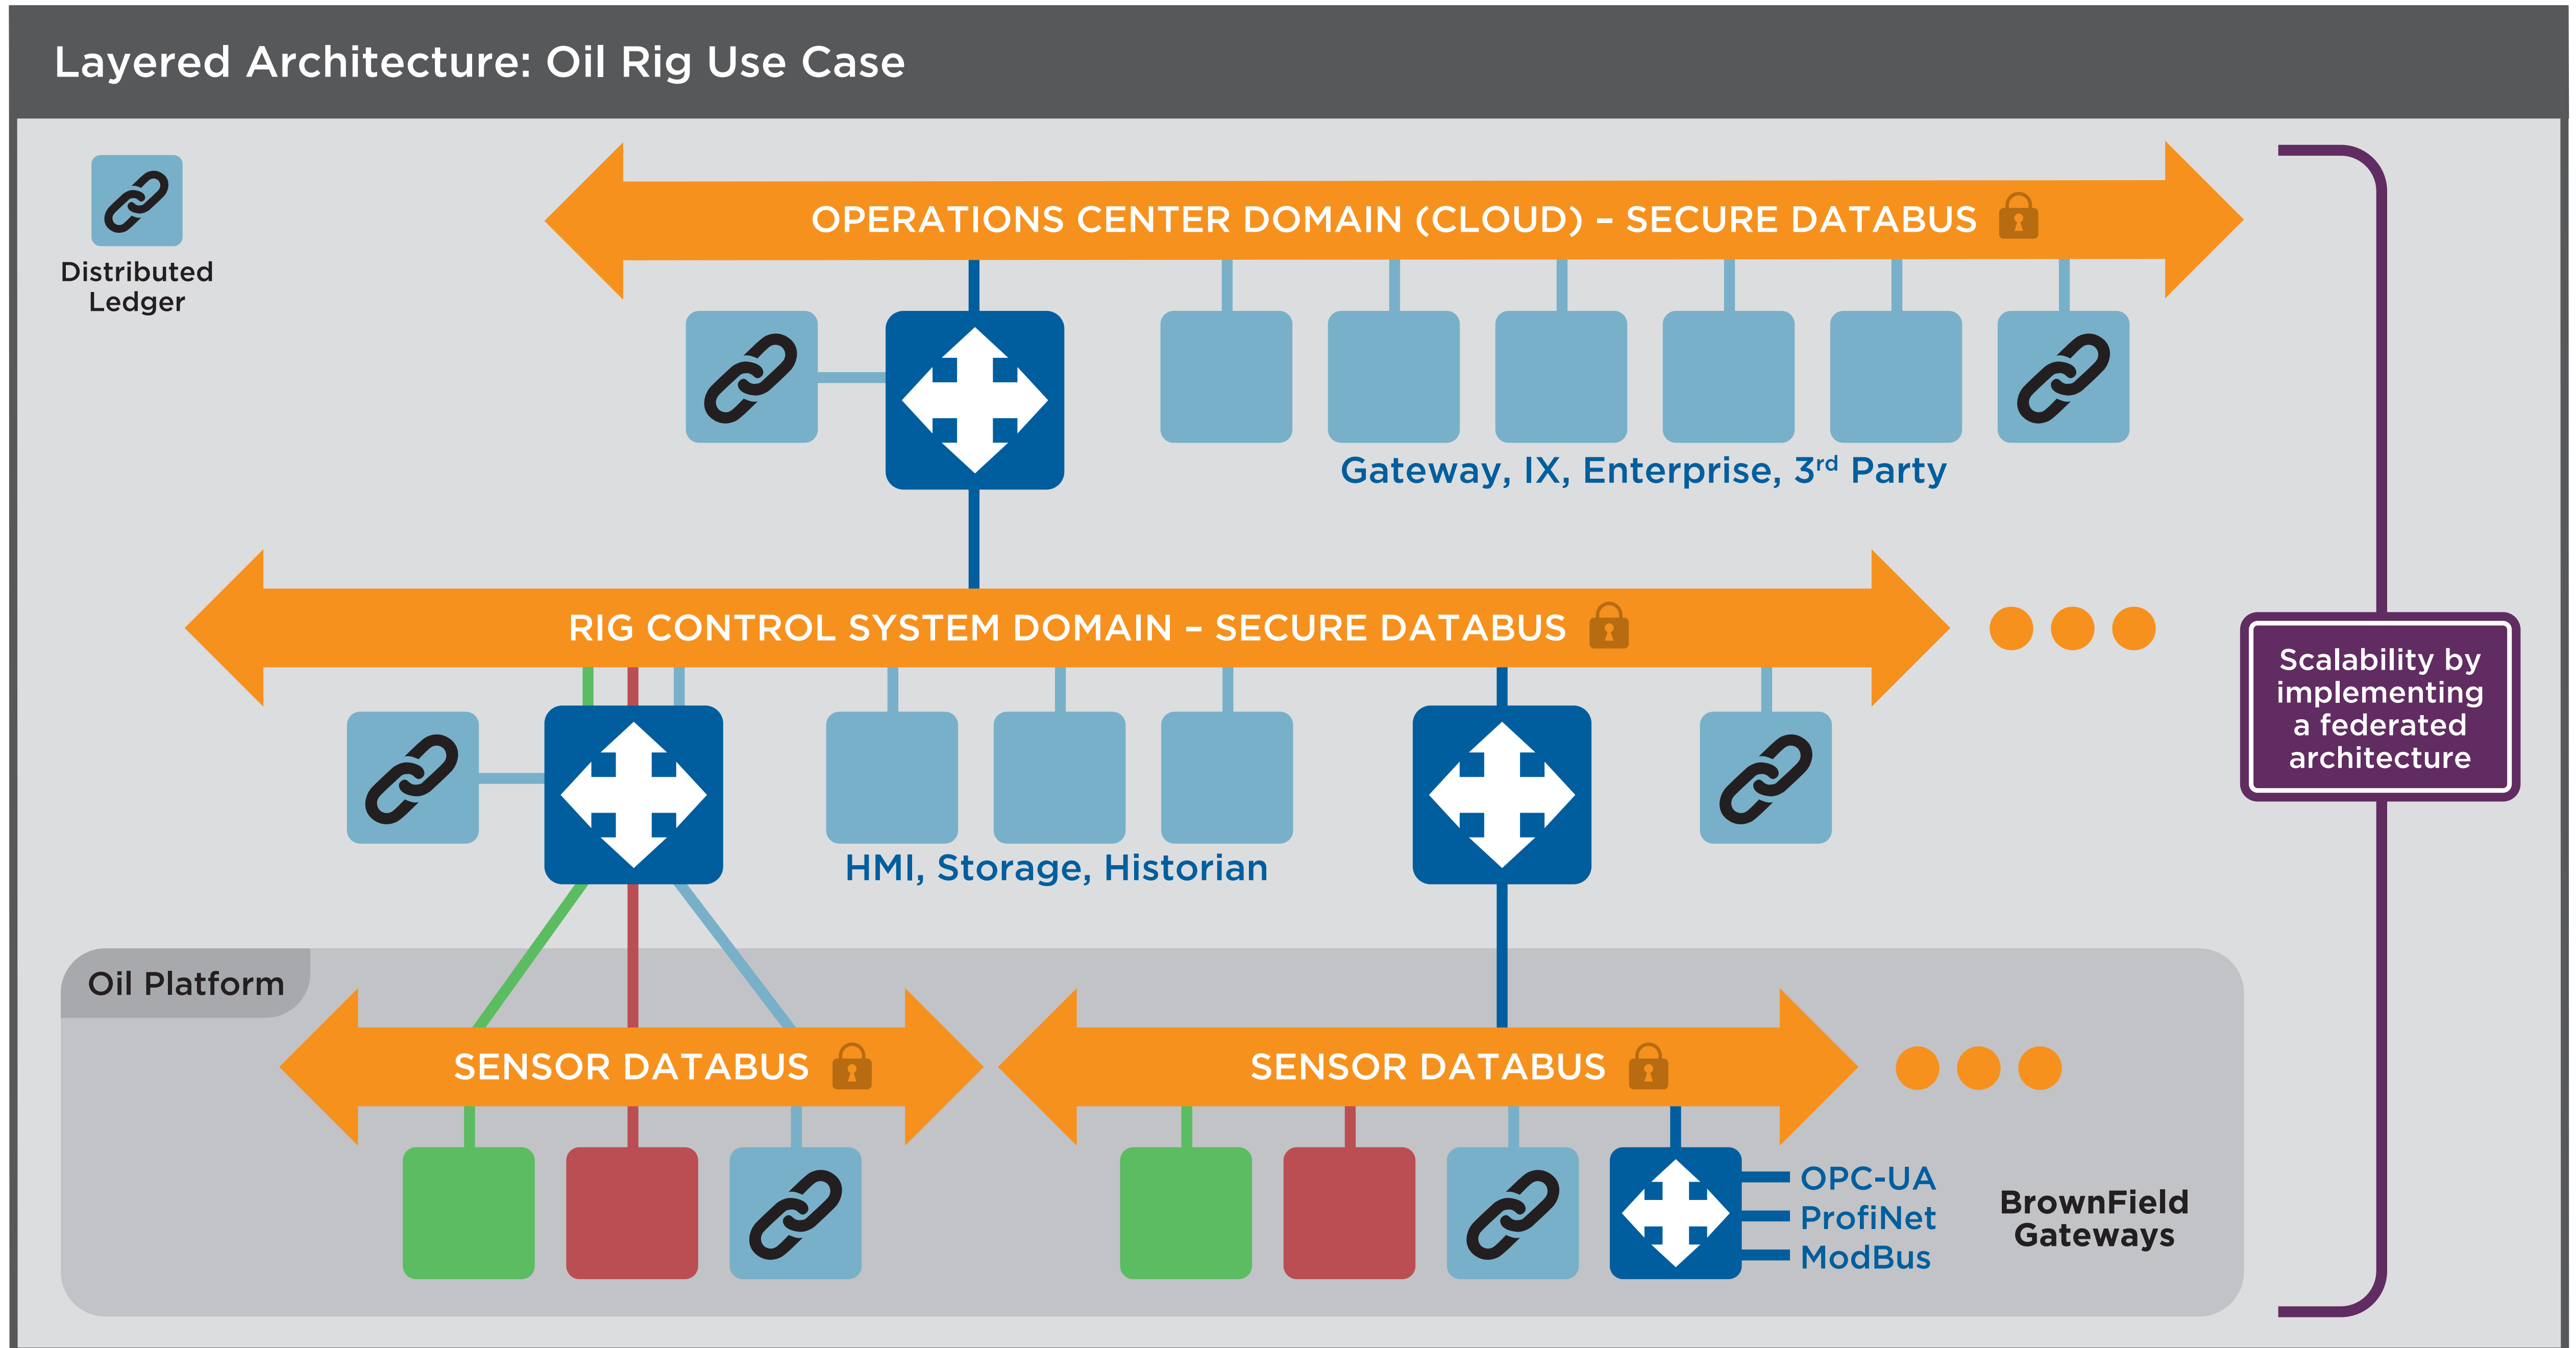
Layered Architecture: Oil Rig Use Case

Distributed Ledger

OPERATIONS CENTER DOMAIN (CLOUD) – SECURE DATABUS

Gateway, IX, Enterprise, 3$^{rd}$ Party

RIG CONTROL SYSTEM DOMAIN – SECURE DATABUS

HMI, Storage, Historian

Scalability by implementing a federated architecture

Oil Platform

SENSOR DATABUS

SENSOR DATABUS

OPC-UA
ProfiNet
ModBus

BrownField Gateways